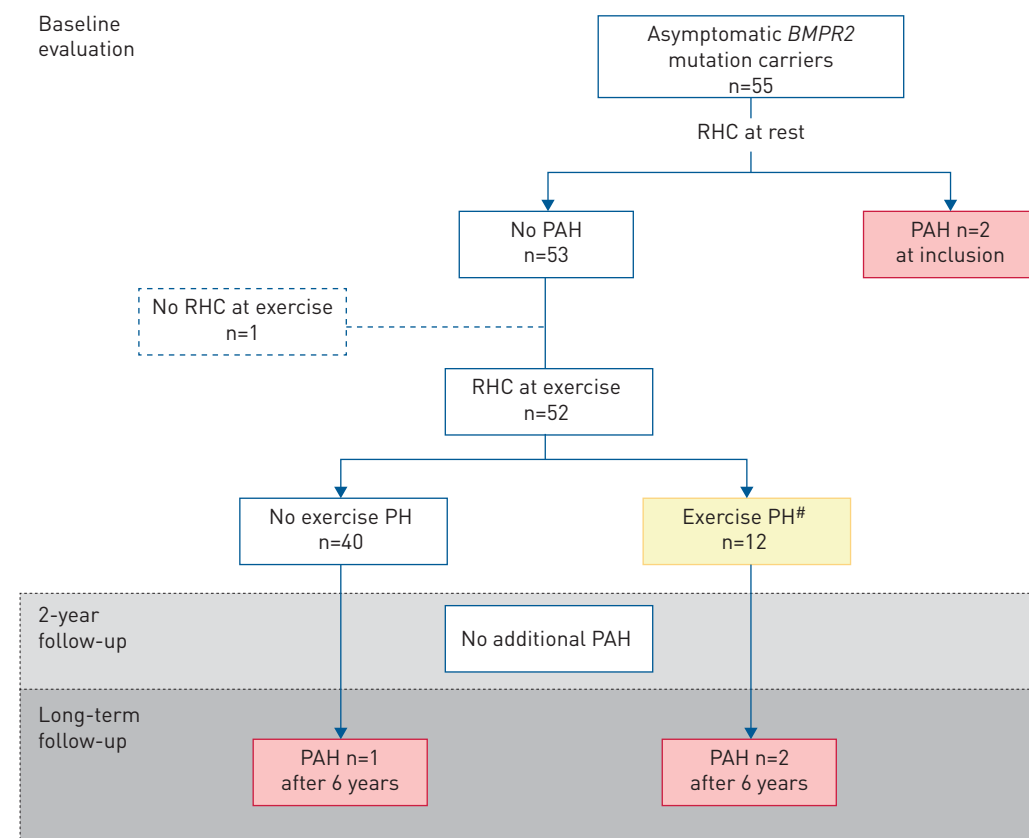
Baseline evaluation

Asymptomatic BMPR2 mutation carriers n=55

RHC at rest

No PAH n=53

PAH n=2 at inclusion

No RHC at exercise n=1

RHC at exercise n=52

No exercise PH n=40

Exercise PH$^{\#}$ n=12

2-year follow-up

No additional PAH

Long-term follow-up

PAH n=1 after 6 years

PAH n=2 after 6 years